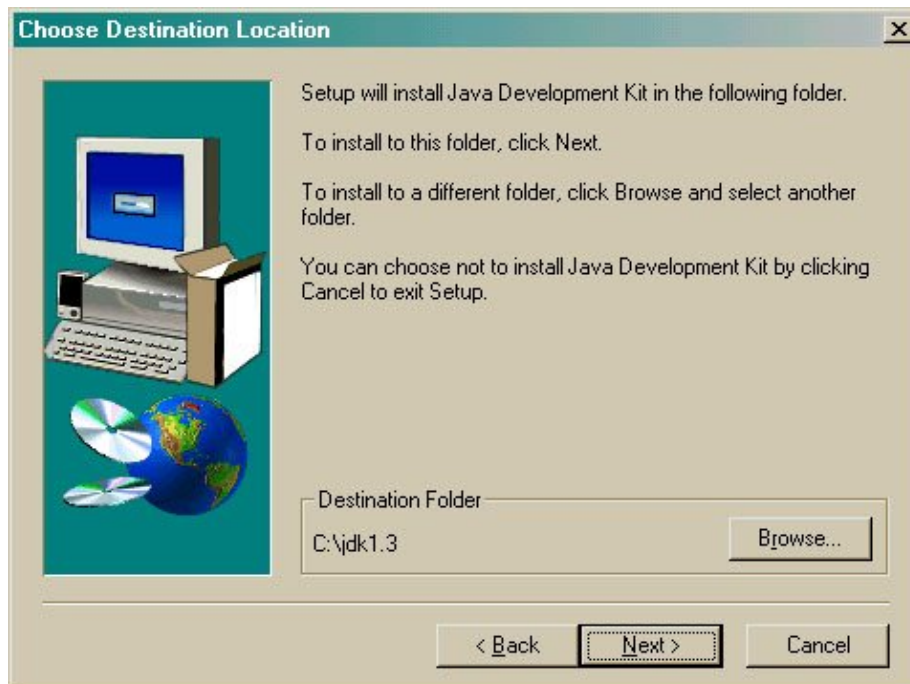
Choose Destination Location

Setup will install Java Development Kit in the following folder.

To install to this folder, click Next.

To install to a different folder, click Browse and select another folder.

You can choose not to install Java Development Kit by clicking Cancel to exit Setup.

Destination Folder

C:\jdk1.3

Browse...

< Back

Next >

Cancel